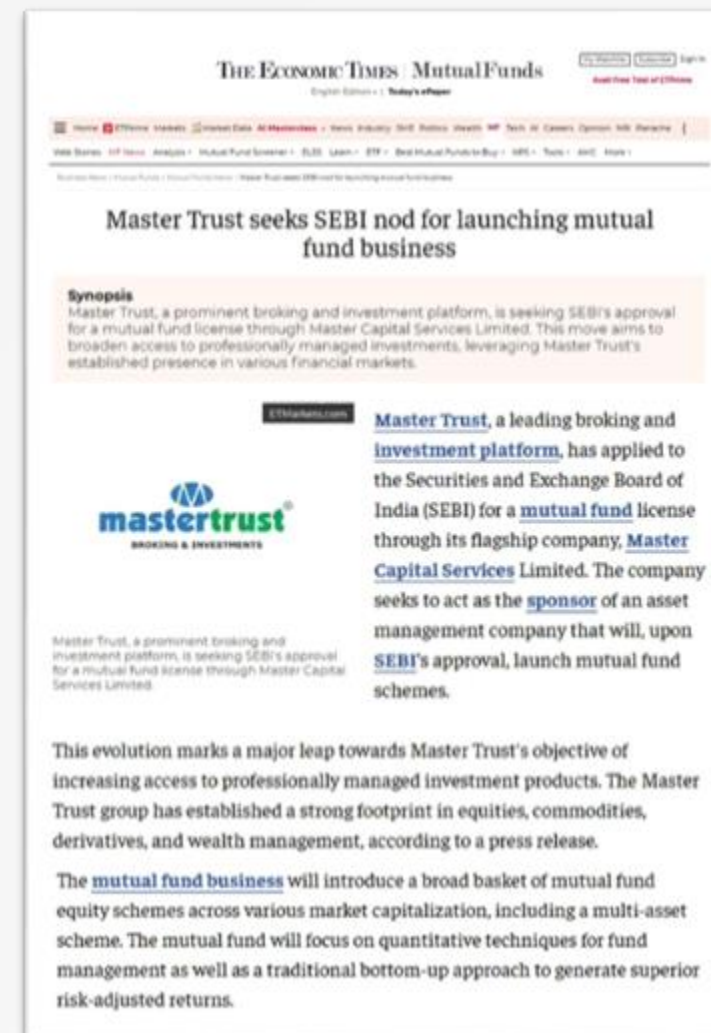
THE ECONOMIC TIMES | Mutual Funds

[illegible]

Master Trust seeks SEBI nod for launching mutual fund business

Synopsis
Master Trust, a prominent broking and investment platform, is seeking SEBI's approval for a mutual fund license through Master Capital Services Limited. This move aims to broaden access to professionally managed investments, leveraging Master Trust's established presence in various financial markets.

ETMarkets.com

mastertrust
BROKING & INVESTMENTS

Master Trust, a prominent broking and investment platform, is seeking SEBI's approval for a mutual fund license through Master Capital Services Limited.

Master Trust, a leading broking and investment platform, has applied to the Securities and Exchange Board of India (SEBI) for a mutual fund license through its flagship company, Master Capital Services Limited. The company seeks to act as the sponsor of an asset management company that will, upon SEBI's approval, launch mutual fund schemes.

This evolution marks a major leap towards Master Trust's objective of increasing access to professionally managed investment products. The Master Trust group has established a strong footprint in equities, commodities, derivatives, and wealth management, according to a press release.

The mutual fund business will introduce a broad basket of mutual fund equity schemes across various market capitalization, including a multi-asset scheme. The mutual fund will focus on quantitative techniques for fund management as well as a traditional bottom-up approach to generate superior risk-adjusted returns.